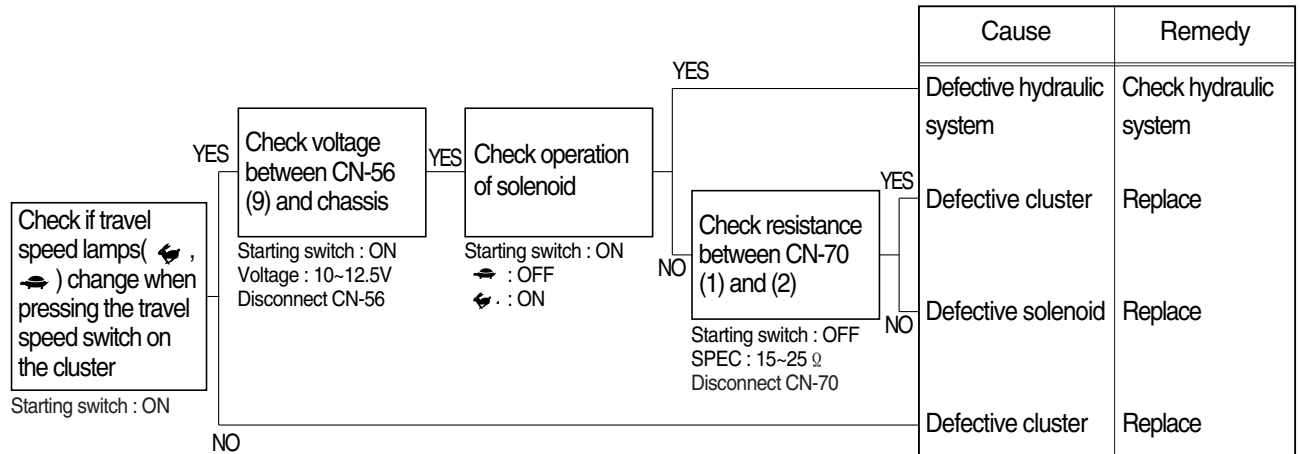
Check if travel speed lamps( , ) change when pressing the travel speed switch on the cluster

Starting switch : ON

YES

Check voltage between CN-56 (9) and chassis

Starting switch : ON
Voltage : 10~12.5V
Disconnect CN-56

YES

Check operation of solenoid

Starting switch : ON
 : OFF
 : ON

YES

NO

Check resistance between CN-70 (1) and (2)

Starting switch : OFF
SPEC : 15~25 Ω
Disconnect CN-70

YES

NO

NO

| Cause | Remedy |
|---|---|
| Defective hydraulic system | Check hydraulic system |
| Defective cluster | Replace |
| Defective solenoid | Replace |
| Defective cluster | Replace |